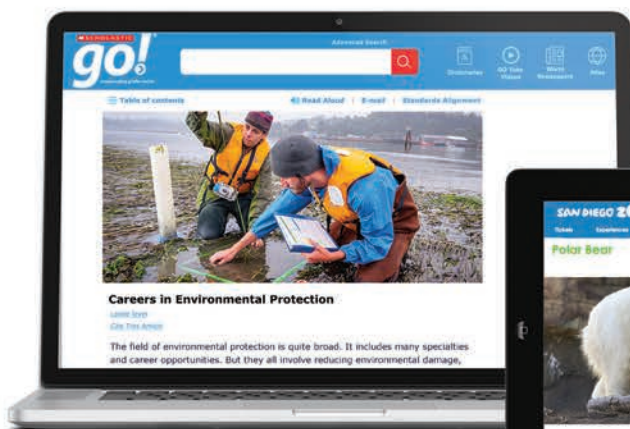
SCHOLASTIC
go!
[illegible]

Advanced Search

Dictionaries
GO Kids Videos
More Resources
Atlas

Table of contents
Read Aloud | E-mail | Standards Alignment

Careers in Environmental Protection
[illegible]
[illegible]

The field of environmental protection is quite broad. It includes many specialties and career opportunities. But they all involve reducing environmental damage,

SAN DIEGO ZO
Tickets Experiences
Polar Bear